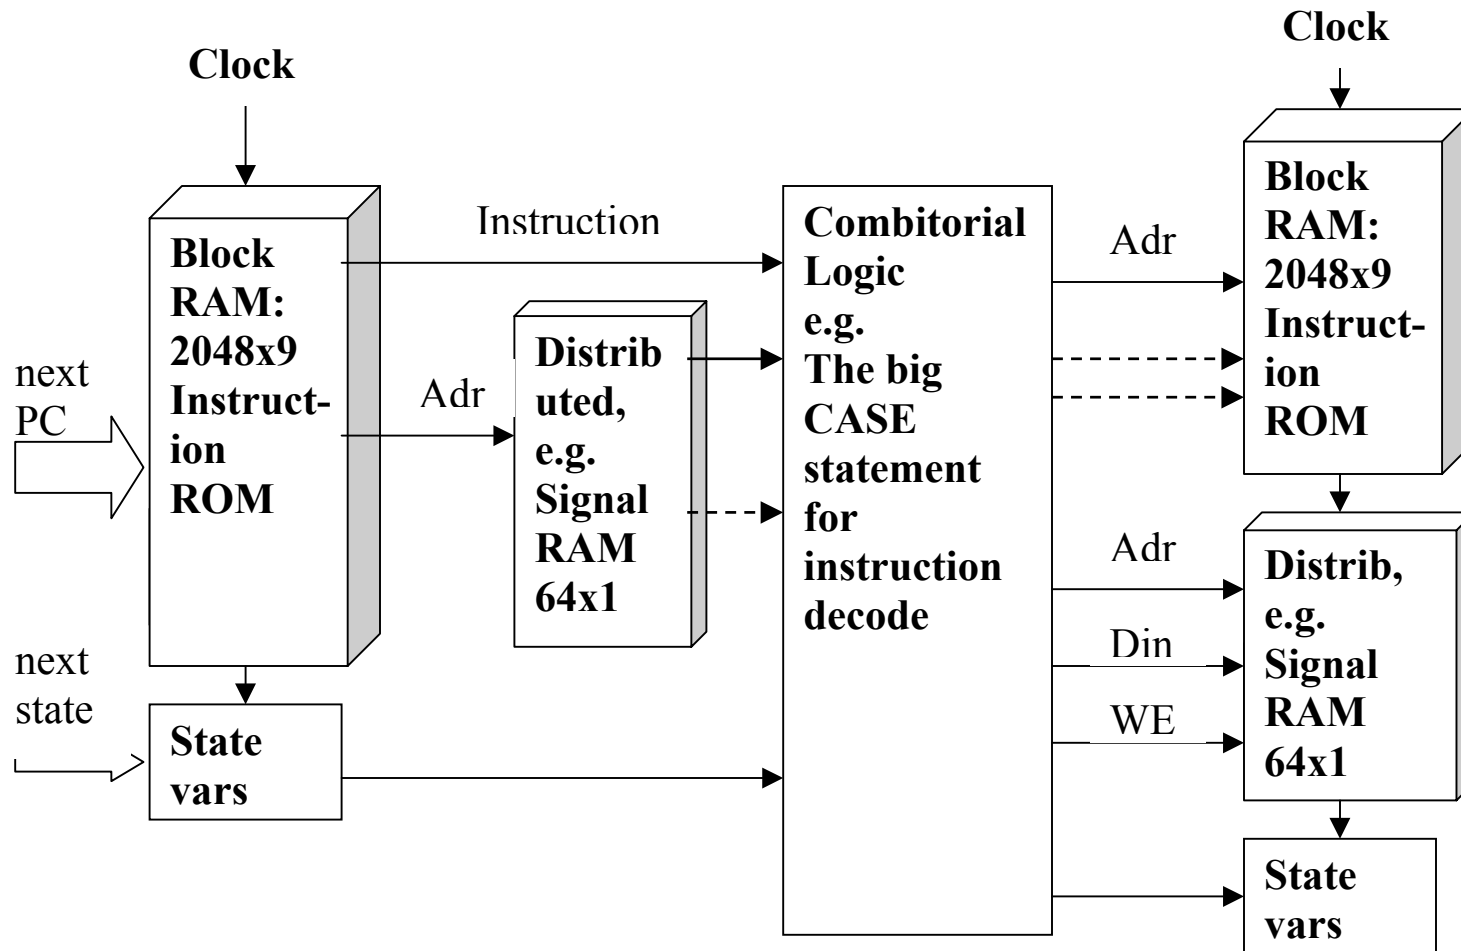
Clock

Block RAM: 2048x9 Instruct-ion ROM

next PC

next state

State vars

Instruction

Adr

Distrib uted, e.g. Signal RAM 64x1

Combitorial Logic e.g. The big CASE statement for instruction decode

Adr

Adr

Din

WE

Clock

Block RAM: 2048x9 Instruct-ion ROM

Distrib, e.g. Signal RAM 64x1

State vars